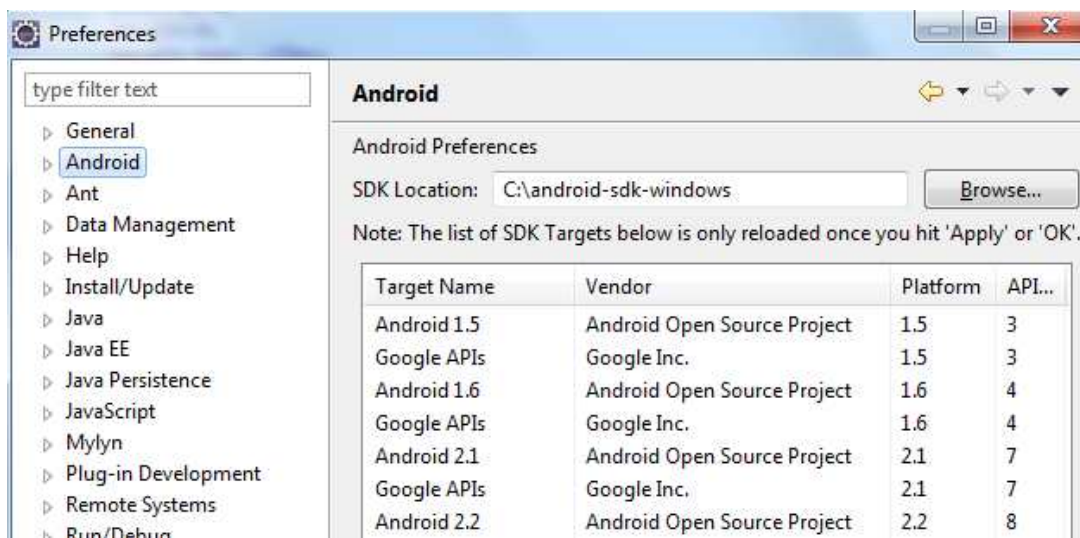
Preferences

type filter text

General
Android
Ant
Data Management
Help
Install/Update
Java
Java EE
Java Persistence
JavaScript
Mylyn
Plug-in Development
Remote Systems
Run/Debug

Android

Android Preferences

SDK Location: C:\android-sdk-windows Browse...

Note: The list of SDK Targets below is only reloaded once you hit 'Apply' or 'OK'.

| Target Name | Vendor | Platform | API... |
|---|---|---|---|
| Android 1.5 | Android Open Source Project | 1.5 | 3 |
| Google APIs | Google Inc. | 1.5 | 3 |
| Android 1.6 | Android Open Source Project | 1.6 | 4 |
| Google APIs | Google Inc. | 1.6 | 4 |
| Android 2.1 | Android Open Source Project | 2.1 | 7 |
| Google APIs | Google Inc. | 2.1 | 7 |
| Android 2.2 | Android Open Source Project | 2.2 | 8 |